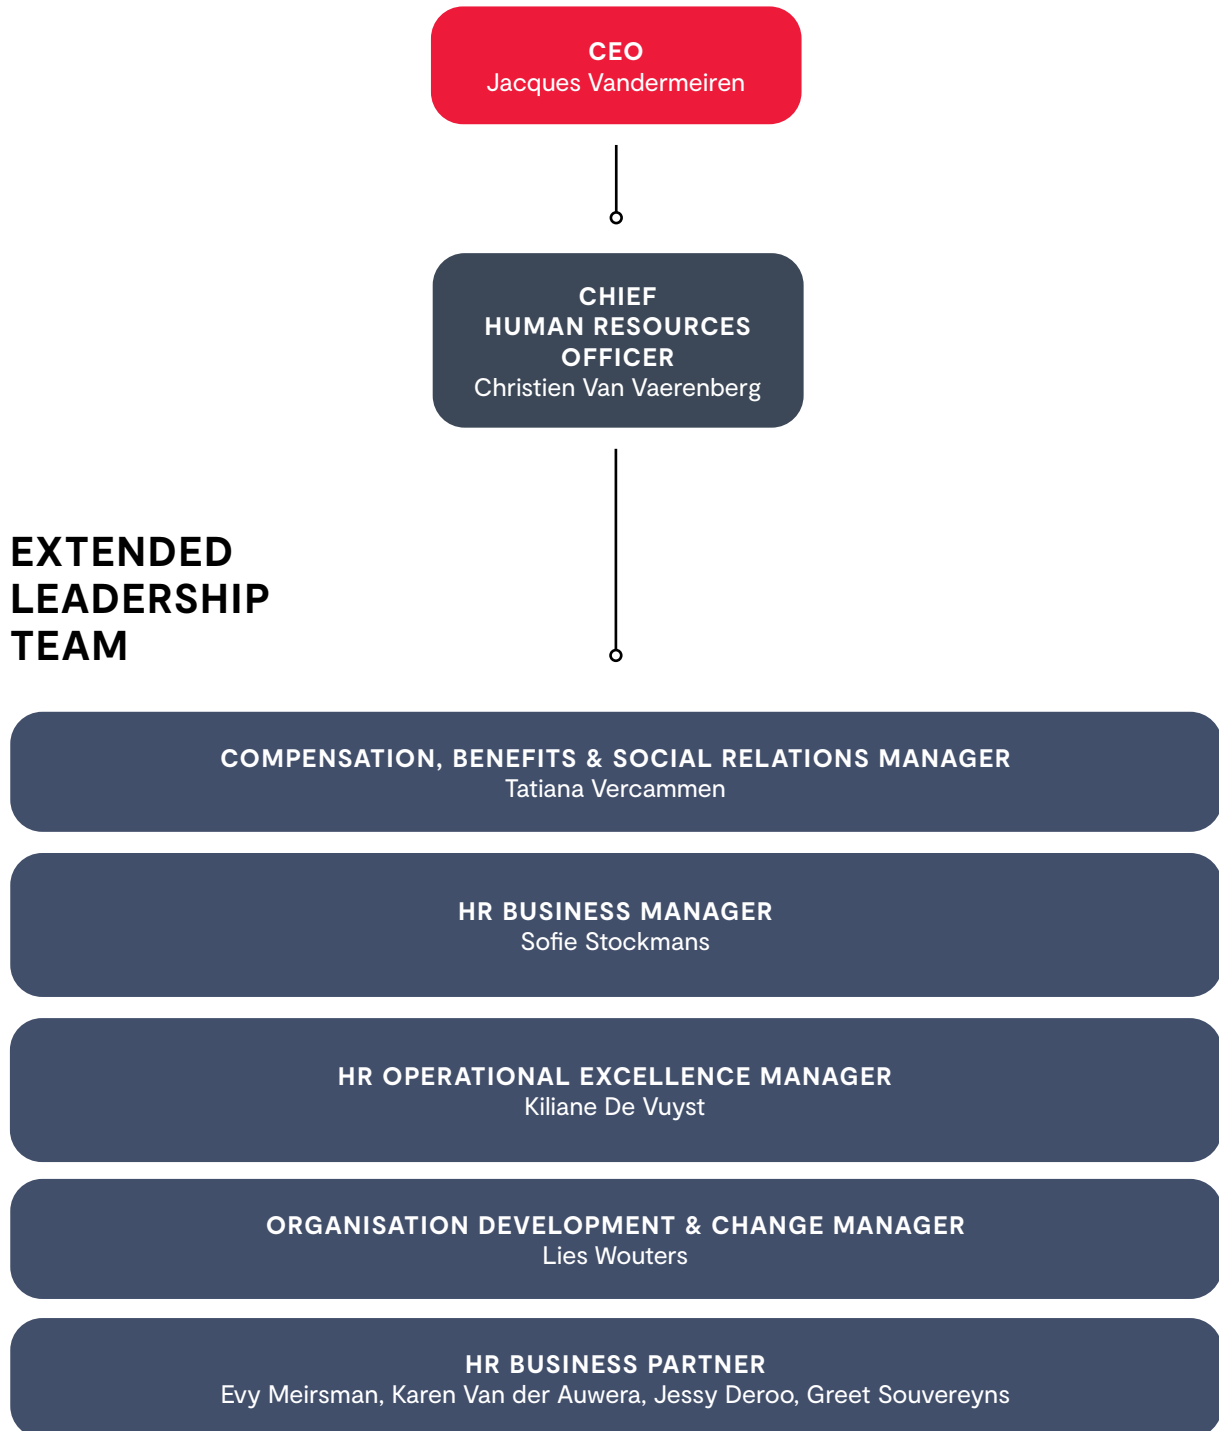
CEO
Jacques Vandermeiren

CHIEF
HUMAN RESOURCES
OFFICER
Christien Van Vaerenberg

EXTENDED
LEADERSHIP
TEAM

COMPENSATION, BENEFITS & SOCIAL RELATIONS MANAGER
Tatiana Vercammen

HR BUSINESS MANAGER
Sofie Stockmans

HR OPERATIONAL EXCELLENCE MANAGER
Kiliane De Vuyst

ORGANISATION DEVELOPMENT & CHANGE MANAGER
Lies Wouters

HR BUSINESS PARTNER
Evy Meirsman, Karen Van der Auwera, Jessy Deroo, Greet Souvereyns